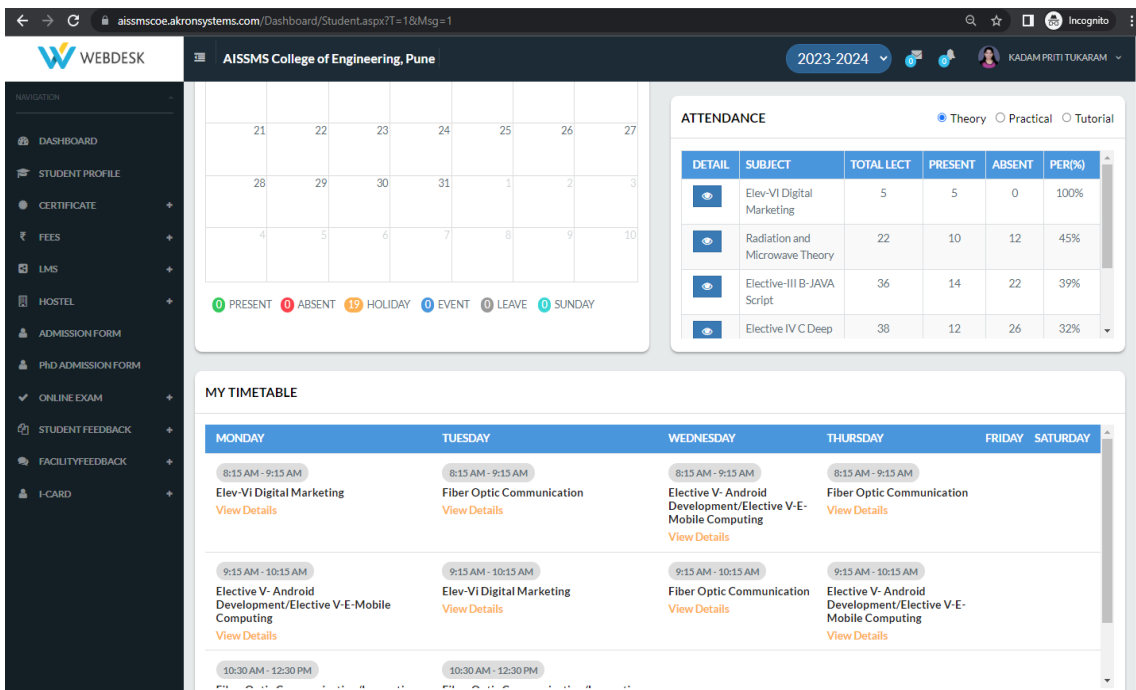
aissmscoe.akronsystems.com/Dashboard/Student.aspx?T=1&Msg=1

Incognito

WEBDESK

AISSMS College of Engineering, Pune

2023-2024

0 0

KADAM PRITI TUKARAM

NAVIGATION

DASHBOARD
STUDENT PROFILE
CERTIFICATE
FEES
LMS
HOSTEL
ADMISSION FORM
PhD ADMISSION FORM
ONLINE EXAM
STUDENT FEEDBACK
FACILITYFEEDBACK
I-CARD

| 21 | 22 | 23 | 24 | 25 | 26 | 27 |
|---|---|---|---|---|---|---|
| 28 | 29 | 30 | 31 | 1 | 2 | 3 |
| 4 | 5 | 6 | 7 | 8 | 9 | 10 |

0 PRESENT 0 ABSENT 19 HOLIDAY 0 EVENT 0 LEAVE 0 SUNDAY

ATTENDANCE

Theory Practical Tutorial

| DETAIL | SUBJECT | TOTAL LECT | PRESENT | ABSENT | PER(%) |
|---|---|---|---|---|---|
| | Elev-VI Digital Marketing | 5 | 5 | 0 | 100% |
| | Radiation and Microwave Theory | 22 | 10 | 12 | 45% |
| | Elective-III B-JAVA Script | 36 | 14 | 22 | 39% |
| | Elective IV C Deep | 38 | 12 | 26 | 32% |

MY TIMETABLE

| MONDAY | TUESDAY | WEDNESDAY | THURSDAY | FRIDAY | SATURDAY |
|---|---|---|---|---|---|
| 8:15 AM - 9:15 AM Elev-Vi Digital Marketing View Details | 8:15 AM - 9:15 AM Fiber Optic Communication View Details | 8:15 AM - 9:15 AM Elective V- Android Development/Elective V-E-Mobile Computing View Details | 8:15 AM - 9:15 AM Fiber Optic Communication View Details | | |
| 9:15 AM - 10:15 AM Elective V- Android Development/Elective V-E-Mobile Computing View Details | 9:15 AM - 10:15 AM Elev-Vi Digital Marketing View Details | 9:15 AM - 10:15 AM Fiber Optic Communication View Details | 9:15 AM - 10:15 AM Elective V- Android Development/Elective V-E-Mobile Computing View Details | | |
| 10:30 AM - 12:30 PM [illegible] | 10:30 AM - 12:30 PM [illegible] | | | | |